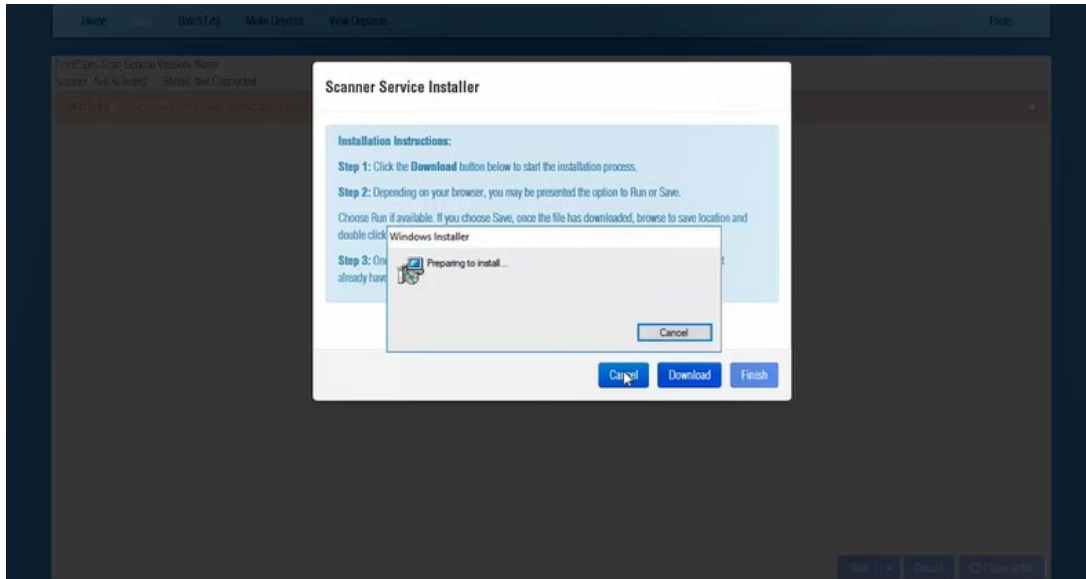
Home Scan Batch Edit Make Deposit View Deposits Tools

ProfitStars Scan Service Version: None
Scanner: Not Selected Status: Not Connected

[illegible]

Scanner Service Installer

Installation Instructions:

Step 1: Click the Download button below to start the installation process.

Step 2: Depending on your browser, you may be presented the option to Run or Save.

Choose Run if available. If you choose Save, once the file has downloaded, browse to save location and double click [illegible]

Step 3: On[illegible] already have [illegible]

Windows Installer

Preparing to install...

Cancel

Cancel Download Finish

Start Cancel Clear Batch